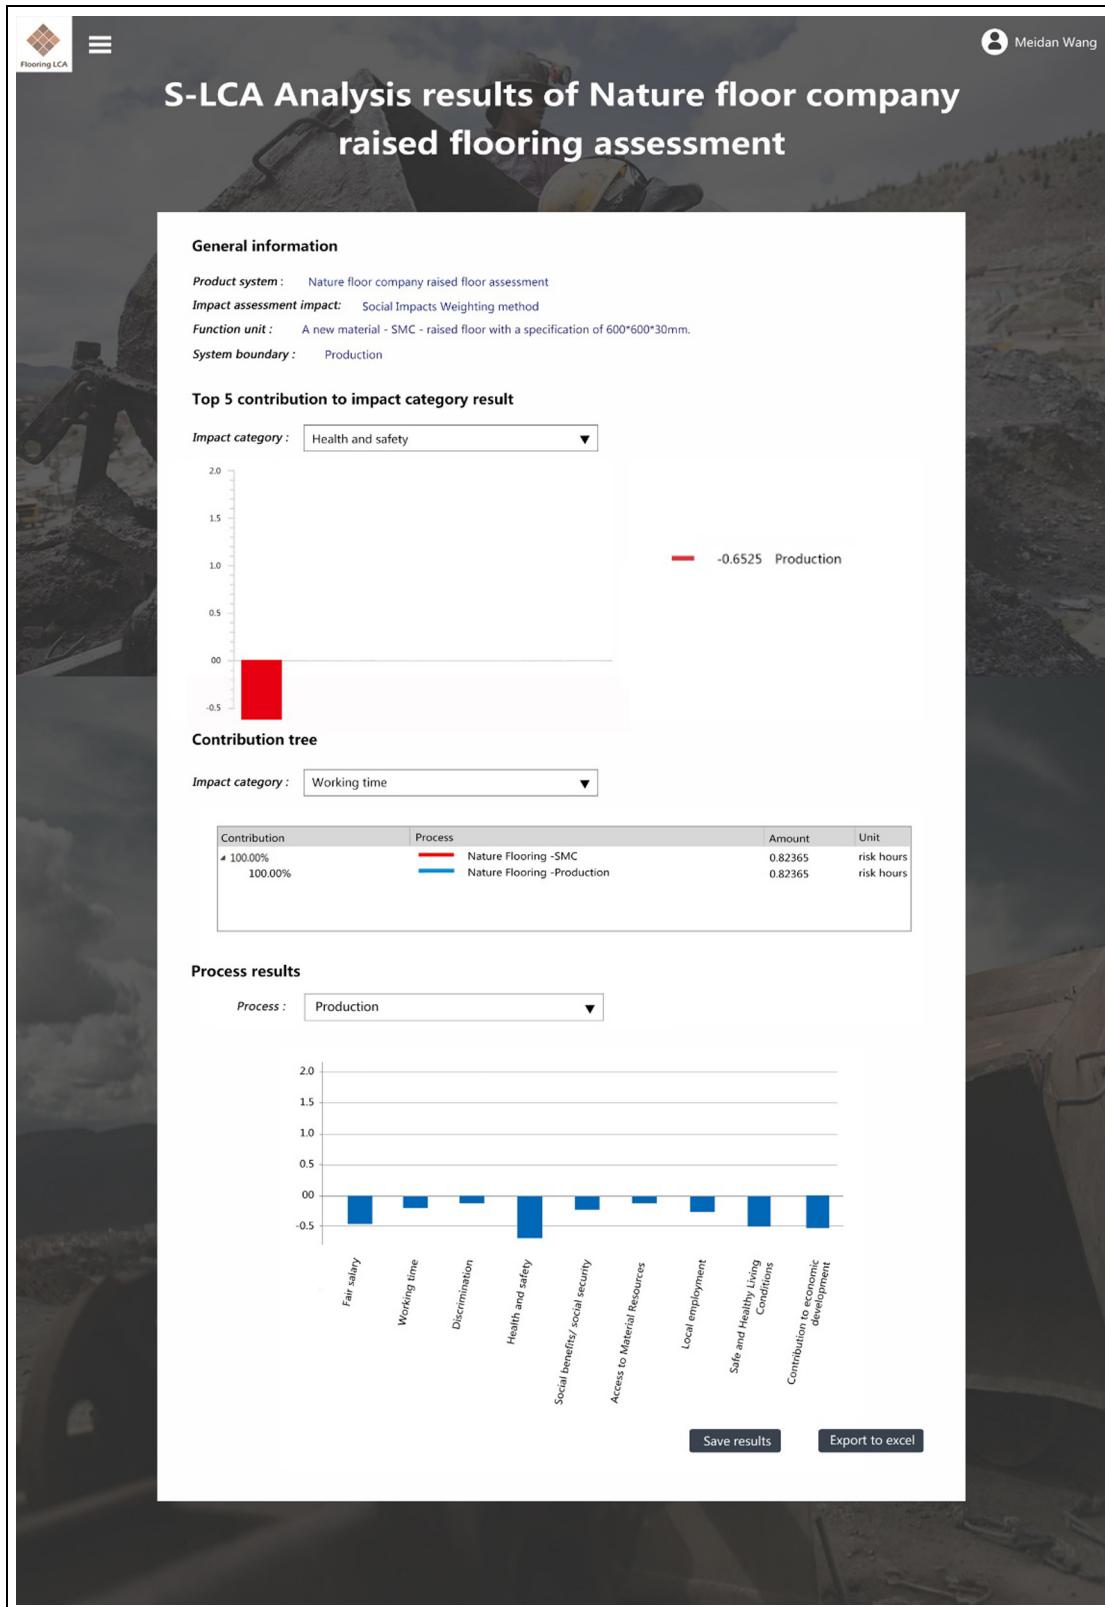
Flooring LCA

Meidan Wang

S-LCA Analysis results of Nature floor company raised flooring assessment

General information

Product system : Nature floor company raised floor assessment
Impact assessment impact: Social Impacts Weighting method
Function unit : A new material - SMC - raised floor with a specification of 600*600*30mm.
System boundary : Production

Top 5 contribution to impact category result

Impact category : Health and safety

2.0
1.5
1.0
0.5
00
-0.5

-0.6525 Production

Contribution tree

Impact category : Working time

| Contribution | Process | Amount | Unit |
|---|---|---|---|
| 100.00% | Nature Flooring -SMC | 0.82365 | risk hours |
| 100.00% | Nature Flooring -Production | 0.82365 | risk hours |

Process results

Process : Production

2.0
1.5
1.0
0.5
00
-0.5

Fair salary
Working time
Discrimination
Health and safety
Social benefits/ social security
Access to Material Resources
Local employment
Safe and Healthy Living Conditions
Contribution to economic development

Save results
Export to excel